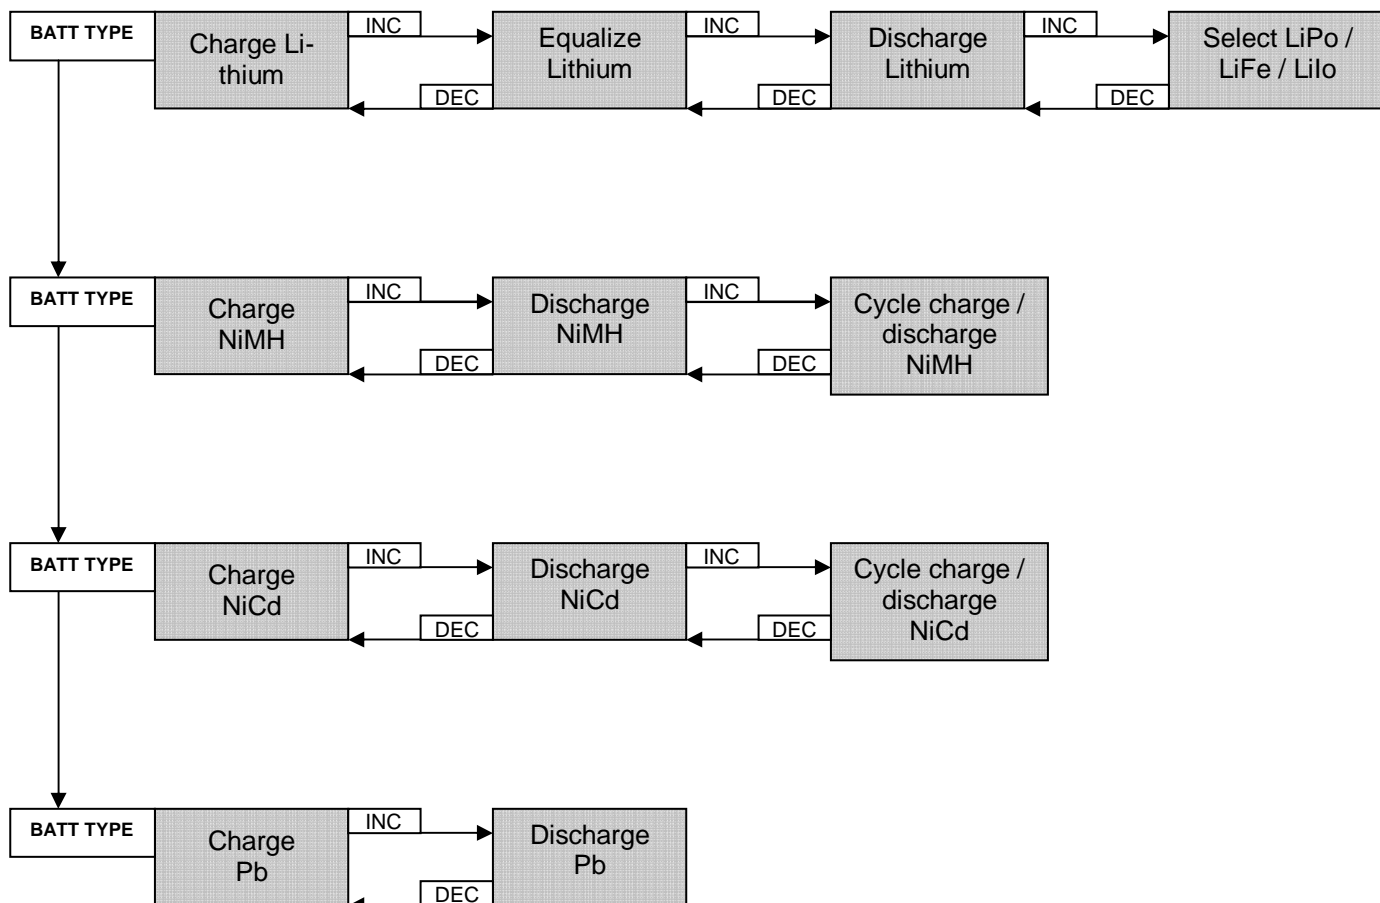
BATT TYPE

Charge Lithium

INC

DEC

Equalize Lithium

INC

DEC

Discharge Lithium

INC

DEC

Select LiPo / LiFe / LiIo

BATT TYPE

Charge NiMH

INC

DEC

Discharge NiMH

INC

DEC

Cycle charge / discharge NiMH

BATT TYPE

Charge NiCd

INC

DEC

Discharge NiCd

INC

DEC

Cycle charge / discharge NiCd

BATT TYPE

Charge Pb

INC

DEC

Discharge Pb